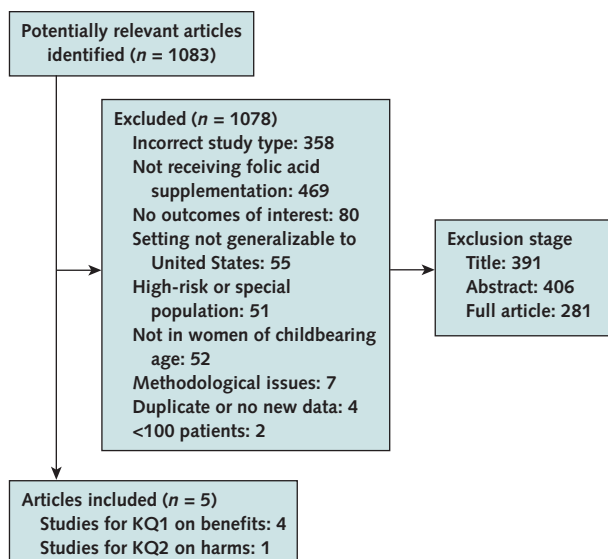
Potentially relevant articles identified ($n$ = 1083)

Excluded ($n$ = 1078)
Incorrect study type: 358
Not receiving folic acid supplementation: 469
No outcomes of interest: 80
Setting not generalizable to United States: 55
High-risk or special population: 51
Not in women of childbearing age: 52
Methodological issues: 7
Duplicate or no new data: 4
<100 patients: 2

Exclusion stage
Title: 391
Abstract: 406
Full article: 281

Articles included ($n$ = 5)
Studies for KQ1 on benefits: 4
Studies for KQ2 on harms: 1